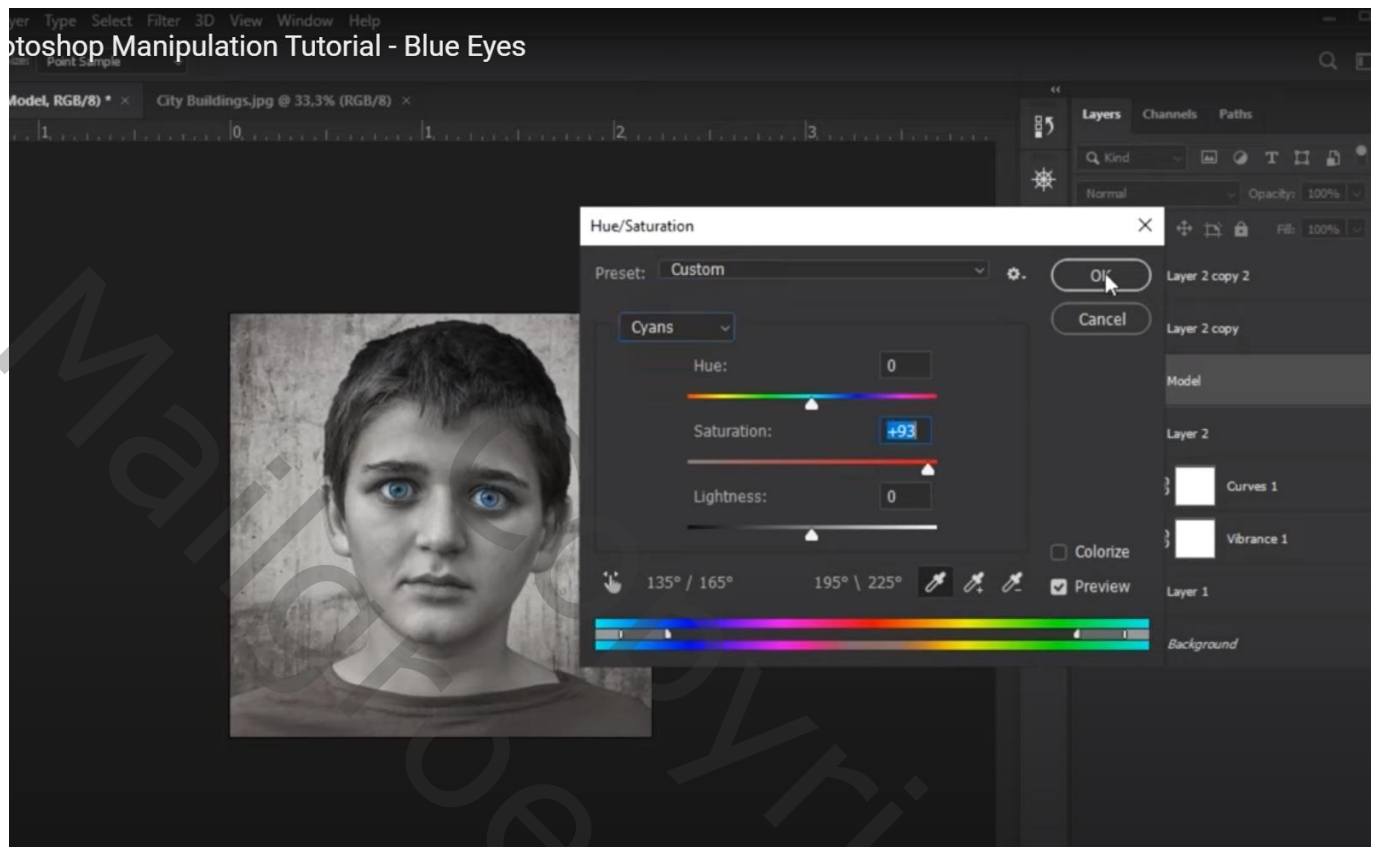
yer Type Select Filter 3D View Window Help
otoshop Manipulation Tutorial - Blue Eyes
Point Sample
Model, RGB/8) * ×
City Buildings.jpg @ 33,3% (RGB/8) ×
1 0 1 2 3
Layers Channels Paths
Kind
Normal
Opacity: 100%
Fill: 100%
Hue/Saturation
Preset: Custom
OK
Cancel
Cyans
Hue: 0
Saturation: +93
Lightness: 0
Colorize
Preview
135° / 165° 195° \ 225°
Layer 2 copy 2
Layer 2 copy
Model
Layer 2
Curves 1
Vibrance 1
Layer 1
Background
Maili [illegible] Copyri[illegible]